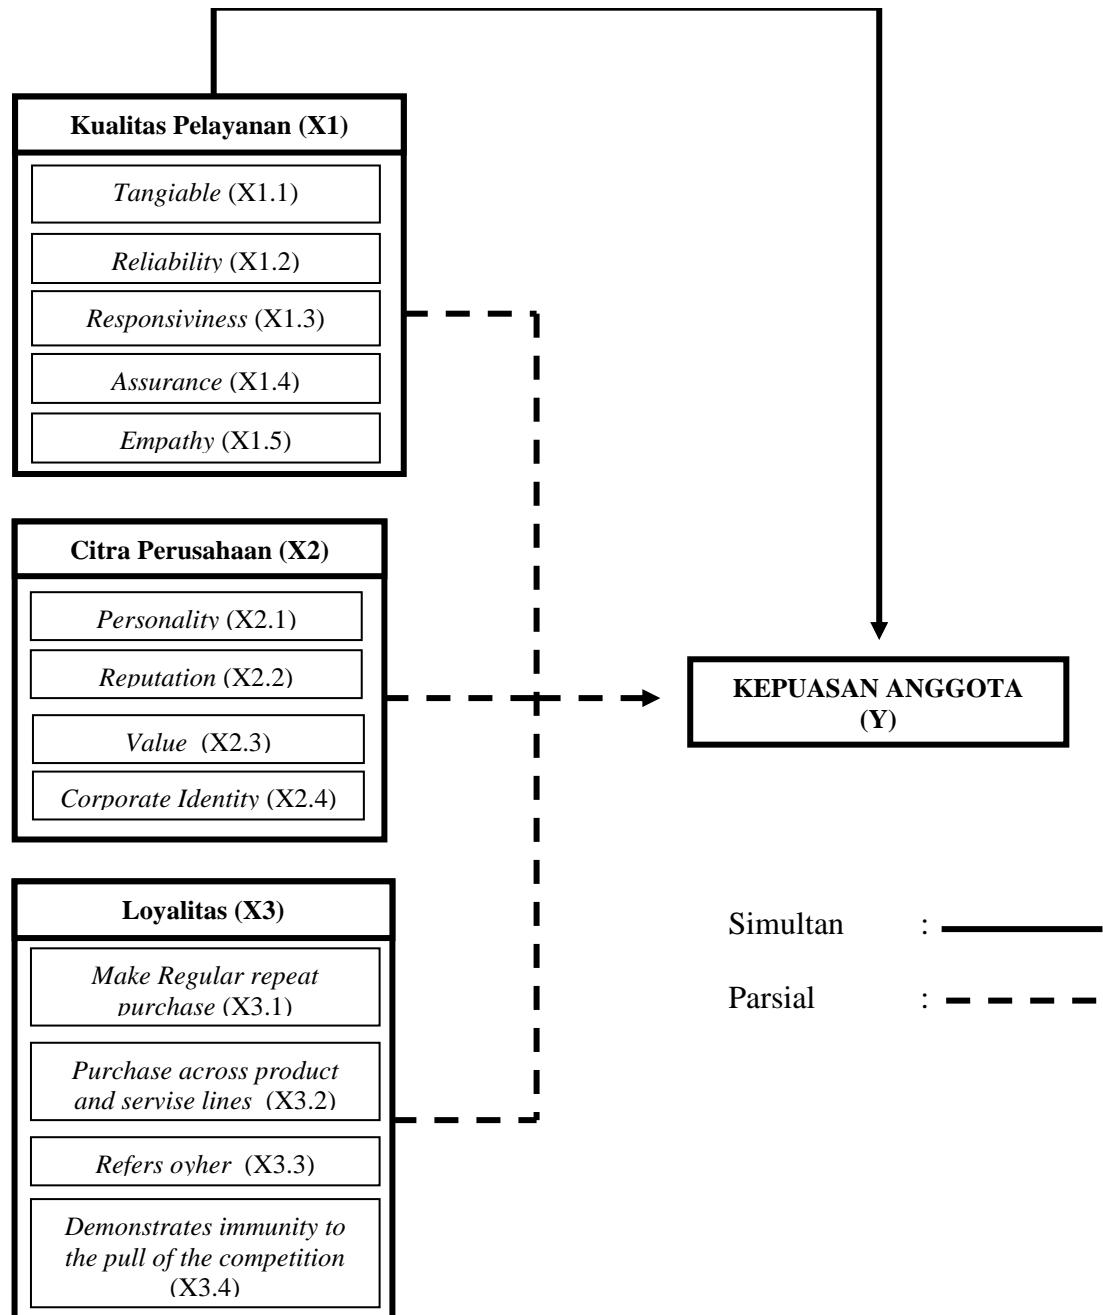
Kualitas Pelayanan (X1)

Tangiable (X1.1)

Reliability (X1.2)

Responsiviness (X1.3)

Assurance (X1.4)

Empathy (X1.5)

Citra Perusahaan (X2)

Personality (X2.1)

Reputation (X2.2)

Value (X2.3)

Corporate Identity (X2.4)

KEPUASAN ANGGOTA (Y)

Loyalitas (X3)

Make Regular repeat purchase (X3.1)

Purchase across product and servise lines (X3.2)

Refers oyher (X3.3)

Demonstrates immunity to the pull of the competition (X3.4)

Simultan :

Parsial :